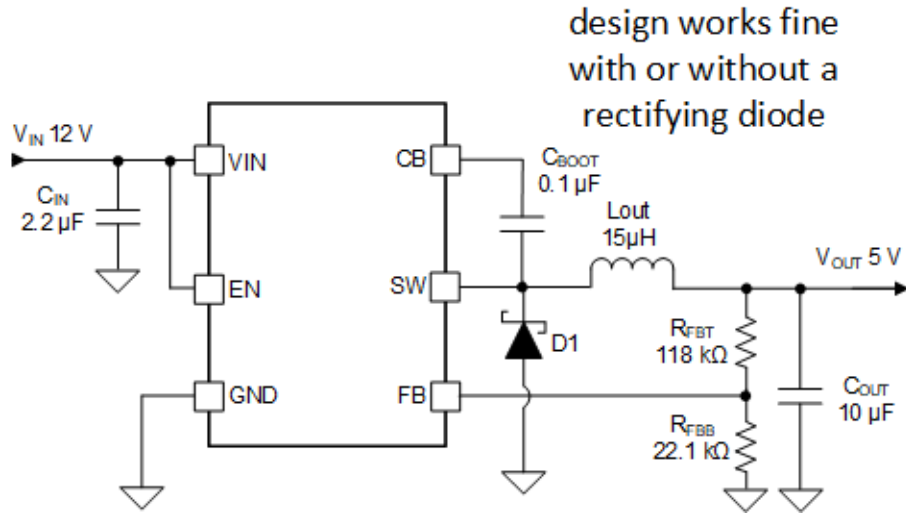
design works fine with or without a rectifying diode

$V_{IN}$ 12 V

$C_{IN}$
2.2 µF

VIN

EN

GND

CB

SW

FB

$C_{BOOT}$
0.1 µF

Lout
15µH

D1

$V_{OUT}$ 5 V

$R_{FBT}$
118 kΩ

$R_{FBB}$
22.1 kΩ

$C_{OUT}$
10 µF